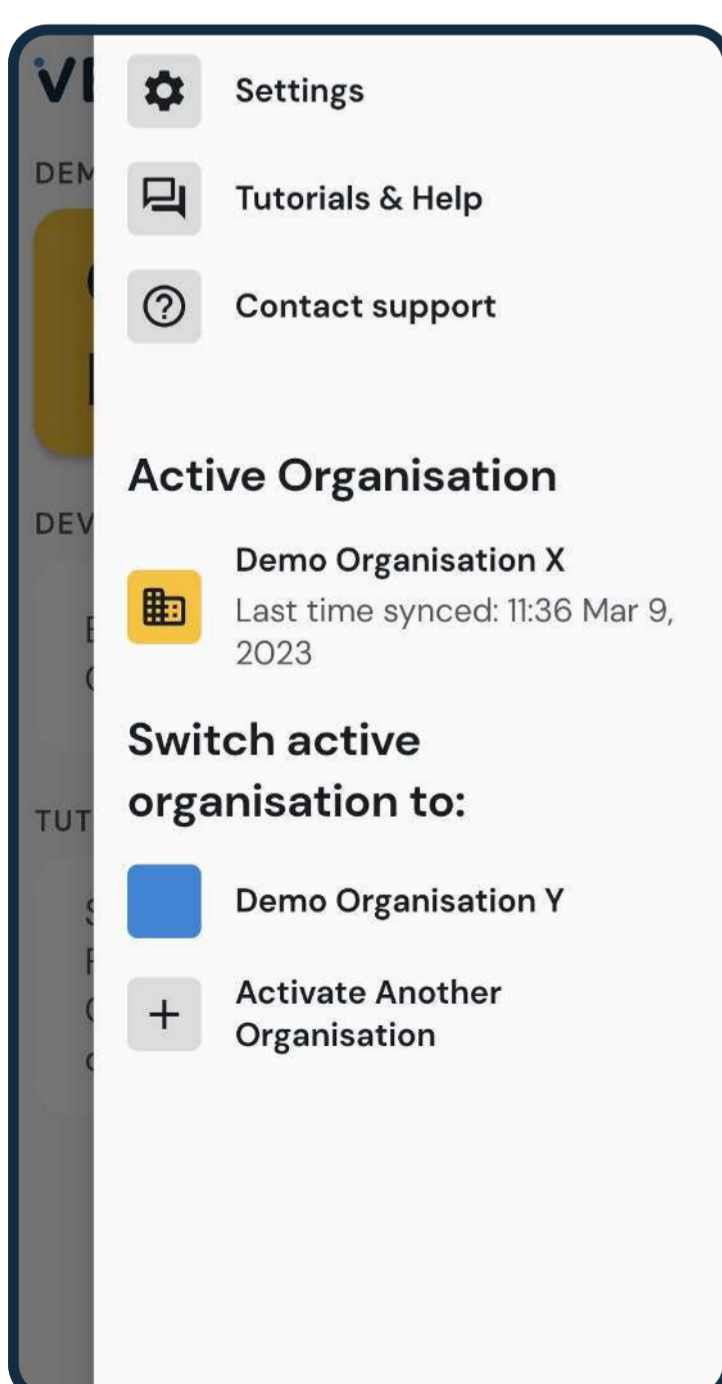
VI

DEM

DEV

TUT

Settings

Tutorials & Help

Contact support

Active Organisation

Demo Organisation X
Last time synced: 11:36 Mar 9, 2023

Switch active organisation to:

Demo Organisation Y

Activate Another Organisation